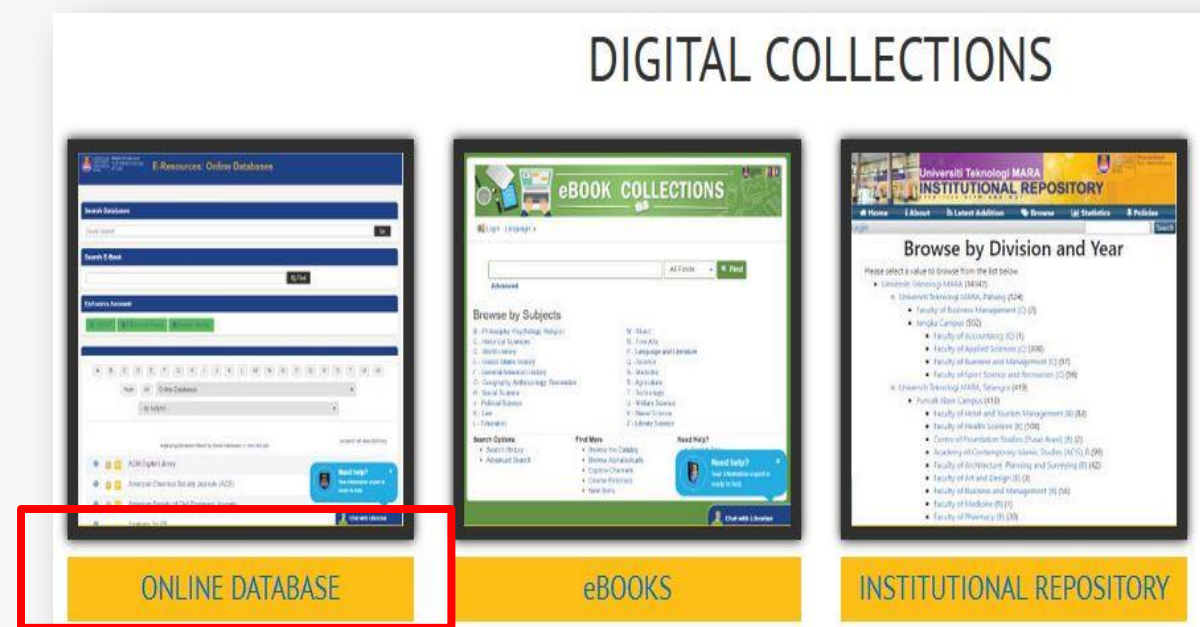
DIGITAL COLLECTIONS

E-Resources: Online Databases

Search Databases

Search E-Book

EzAccess Account

Need help?

ACM Digital Library

American Chemical Society Journals (ACS)

Chat with Librarian

ONLINE DATABASE

eBOOK COLLECTIONS

Browse by Subjects

Search Options

Find More

Need Help?

Need help?

Chat with Librarian

eBOOKS

Universiti Teknologi MARA
INSTITUTIONAL REPOSITORY

Home | About | Latest Addition | Browse | Statistics | Policies

Search

Browse by Division and Year

Please select a value to browse from the list below.

Universiti Teknologi MARA (34347)

Universiti Teknologi MARA, Pahang (524)

Faculty of Business Management (C) (3)

Jengka Campus (502)

Faculty of Accountancy (C) (1)

Faculty of Applied Sciences (C) (308)

Faculty of Business and Management (C) (97)

Faculty of Sport Science and Recreation (C) (59)

Universiti Teknologi MARA, Selangor (419)

Puncak Alam Campus (410)

Faculty of Hotel and Tourism Management (B) (82)

Faculty of Health Sciences (B) (108)

Centre of Foundation Studies (Pusat Asasi) (B) (2)

Academy of Contemporary Islamic Studies (ACIS) (B) (99)

Faculty of Architecture, Planning and Surveying (B) (42)

Faculty of Art and Design (B) (3)

Faculty of Business and Management (B) (56)

Faculty of Medicine (B) (1)

Faculty of Pharmacy (B) (20)

INSTITUTIONAL REPOSITORY